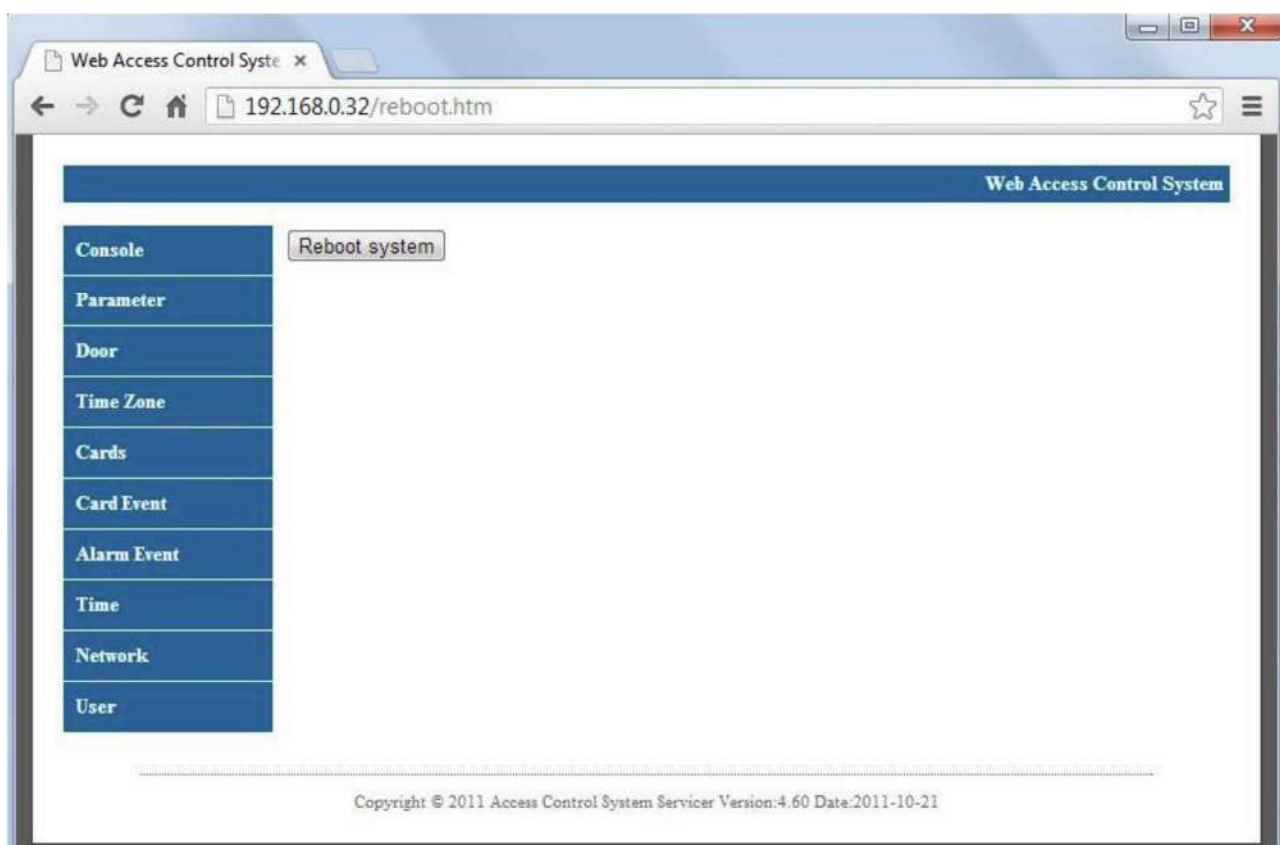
Web Access Control Syste ×

192.168.0.32/reboot.htm

Web Access Control System

Console
Parameter
Door
Time Zone
Cards
Card Event
Alarm Event
Time
Network
User

Reboot system

Copyright © 2011 Access Control System Servicer Version:4.60 Date:2011-10-21